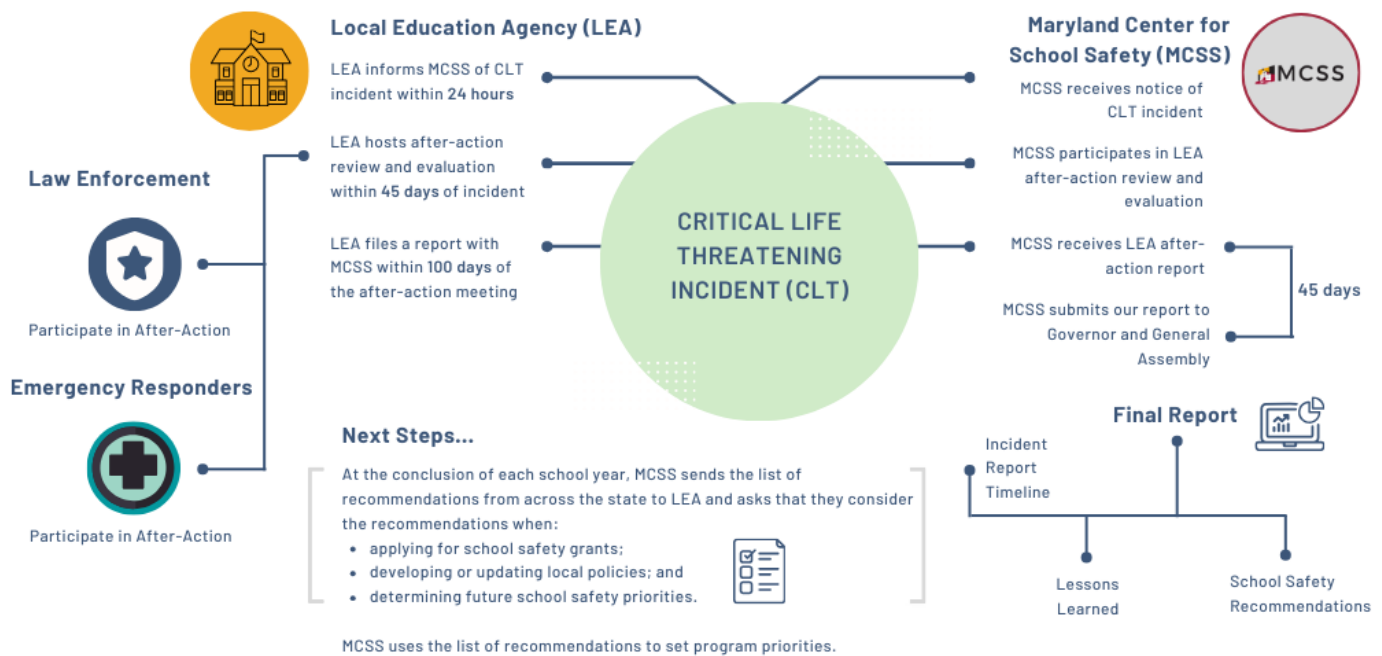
Local Education Agency (LEA)

LEA informs MCSS of CLT incident within 24 hours

LEA hosts after-action review and evaluation within 45 days of incident

LEA files a report with MCSS within 100 days of the after-action meeting

Maryland Center for School Safety (MCSS)

MCSS

MCSS receives notice of CLT incident

MCSS participates in LEA after-action review and evaluation

MCSS receives LEA after-action report

MCSS submits our report to Governor and General Assembly

45 days

CRITICAL LIFE THREATENING INCIDENT (CLT)

Law Enforcement

Participate in After-Action

Emergency Responders

Participate in After-Action

Next Steps...

At the conclusion of each school year, MCSS sends the list of recommendations from across the state to LEA and asks that they consider the recommendations when:
- applying for school safety grants;
- developing or updating local policies; and
- determining future school safety priorities.

MCSS uses the list of recommendations to set program priorities.

Final Report

Incident Report Timeline

Lessons Learned

School Safety Recommendations